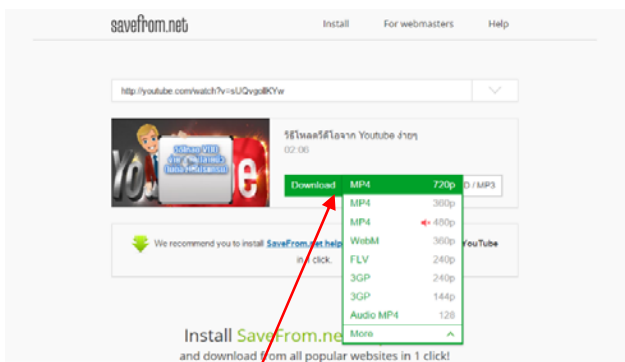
savefrom.net

Install For webmasters Help

http://youtube.com/watch?v=sUQvgoBKYw

วิธีโหลดวีดีโอจาก Youtube ง่ายๆ
02:06

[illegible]

Download

| MP4 | 720p |
|---|---|
| MP4 | 360p |
| MP4 | 480p |
| WebM | 360p |
| FLV | 240p |
| 3GP | 240p |
| 3GP | 144p |
| Audio MP4 | 128 |
| More | |

D / MP3

We recommend you to install SaveFrom.net help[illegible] YouTube in 1 click.

Install SaveFrom.ne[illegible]
and download from all popular websites in 1 click!